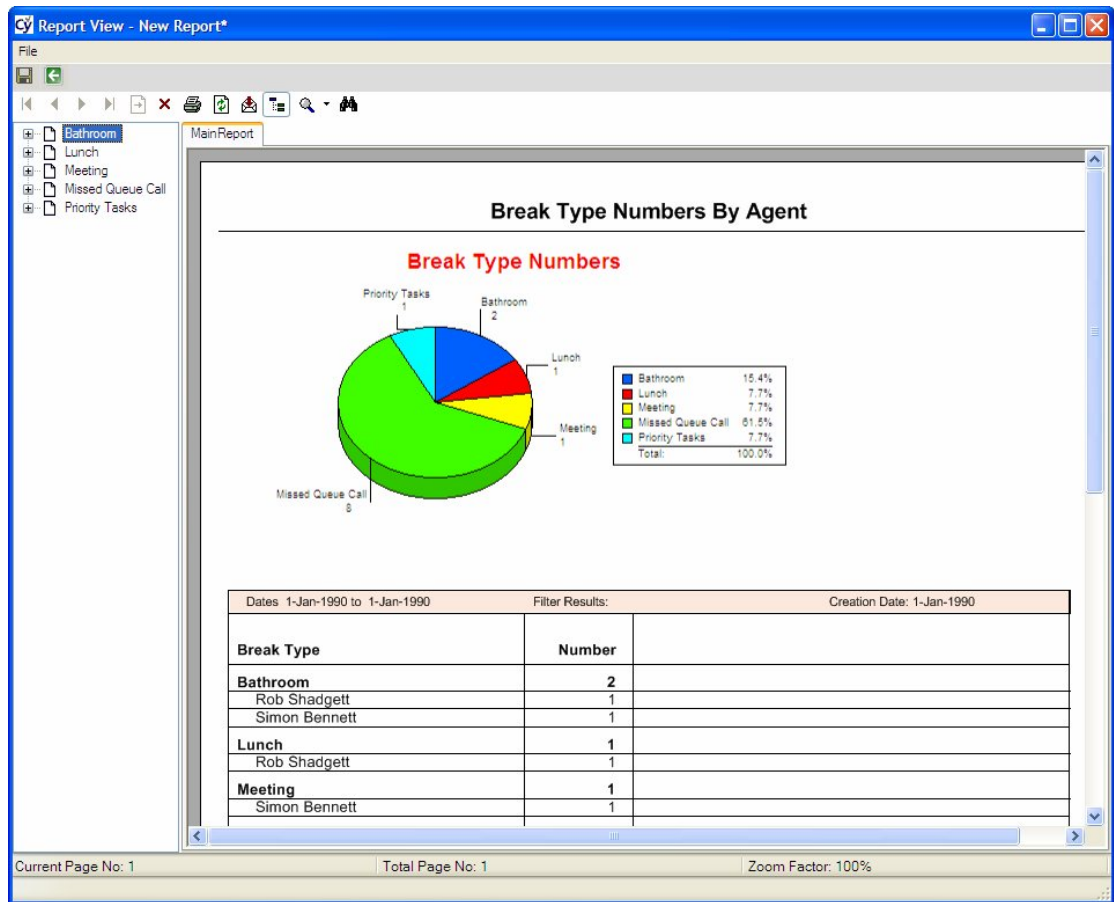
Report View - New Report*

File

Bathroom
Lunch
Meeting
Missed Queue Call
Priority Tasks

MainReport

Break Type Numbers By Agent

Break Type Numbers

Priority Tasks
1

Bathroom
2

Lunch
1

Meeting
1

Missed Queue Call
8

| | | |
|---|---|---|
| Bathroom | 15.4% |
| Lunch | 7.7% |
| Meeting | 7.7% |
| Missed Queue Call | 61.5% |
| Priority Tasks | 7.7% |
| Total: | 100.0% |

Dates 1-Jan-1990 to 1-Jan-1990 Filter Results: Creation Date: 1-Jan-1990

| Break Type | Number | |
|---|---|---|
| Bathroom | 2 | |
| Rob Shadgett | 1 | |
| Simon Bennett | 1 | |
| Lunch | 1 | |
| Rob Shadgett | 1 | |
| Meeting | 1 | |
| Simon Bennett | 1 | |

Current Page No: 1 Total Page No: 1 Zoom Factor: 100%